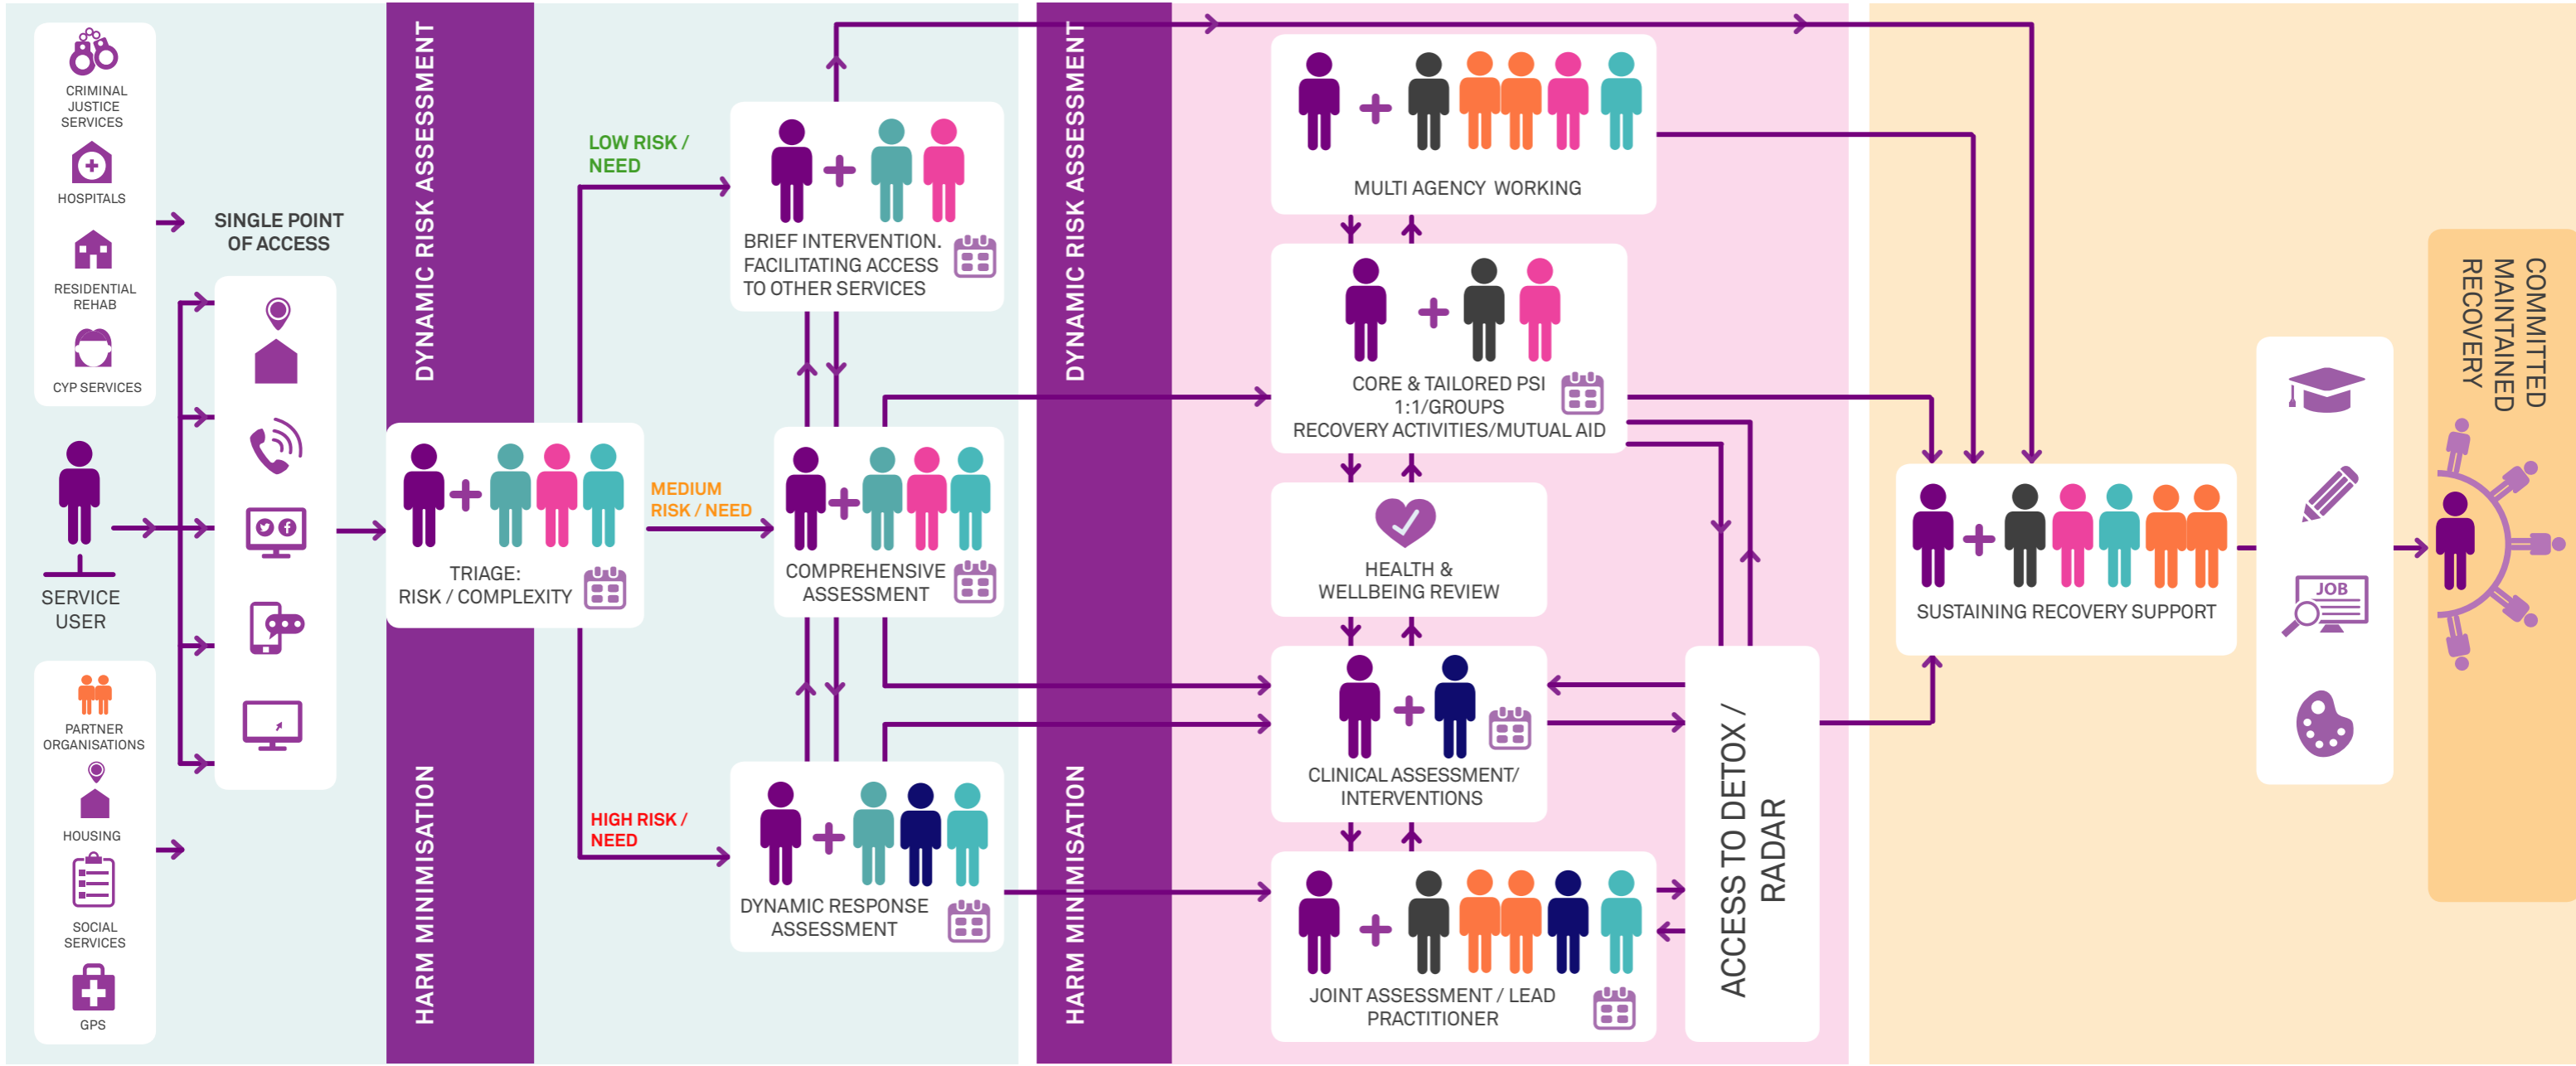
CRIMINAL JUSTICE SERVICES

HOSPITALS

RESIDENTIAL REHAB

CYP SERVICES

SERVICE USER

PARTNER ORGANISATIONS

HOUSING

SOCIAL SERVICES

GPS

SINGLE POINT OF ACCESS

DYNAMIC RISK ASSESSMENT

HARM MINIMISATION

TRIAGE: RISK / COMPLEXITY

LOW RISK / NEED

MEDIUM RISK / NEED

HIGH RISK / NEED

BRIEF INTERVENTION. FACILITATING ACCESS TO OTHER SERVICES

COMPREHENSIVE ASSESSMENT

DYNAMIC RESPONSE ASSESSMENT

DYNAMIC RISK ASSESSMENT

HARM MINIMISATION

MULTI AGENCY WORKING

CORE & TAILORED PSI 1:1/GROUPS RECOVERY ACTIVITIES/MUTUAL AID

HEALTH & WELLBEING REVIEW

CLINICAL ASSESSMENT/ INTERVENTIONS

JOINT ASSESSMENT / LEAD PRACTITIONER

ACCESS TO DETOX / RADAR

SUSTAINING RECOVERY SUPPORT

JOB

COMMITTED MAINTAINED RECOVERY